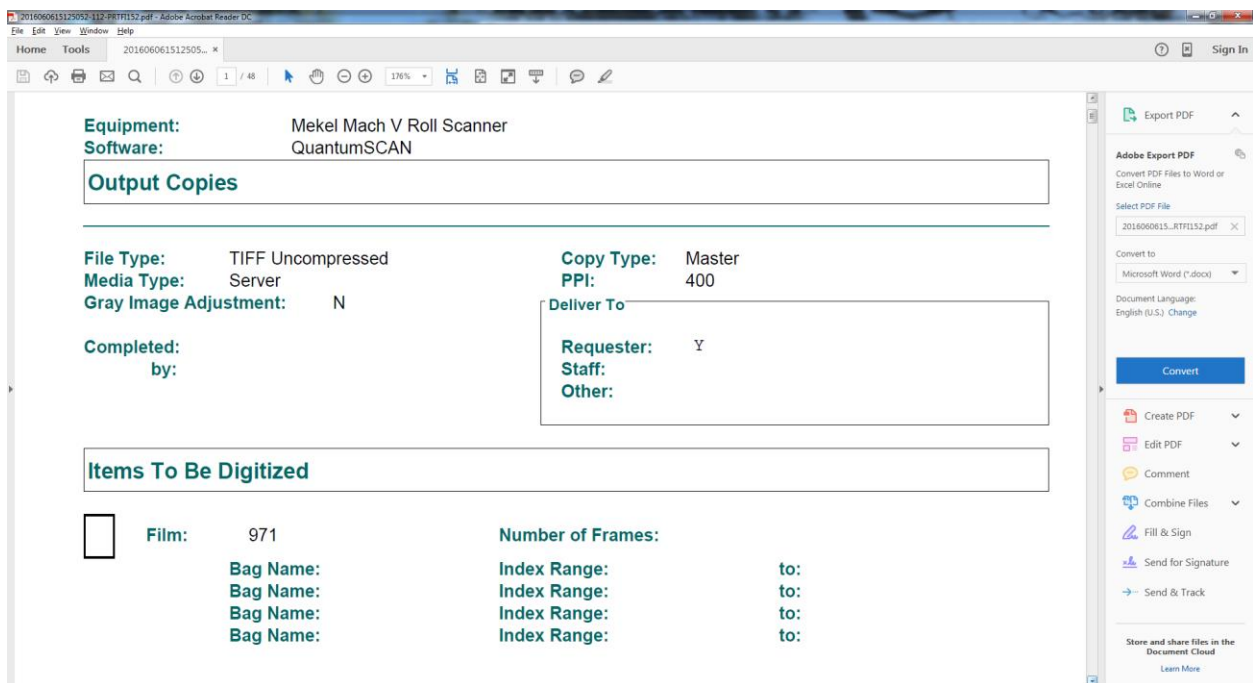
20160606151250​52-112-PRTFI152.pdf - Adobe Acrobat Reader DC
File Edit View Window Help
Home Tools 201606061512505... ×
? Sign In
1 / 48 176%

Equipment: Mekel Mach V Roll Scanner
Software: QuantumSCAN

Output Copies

File Type: TIFF Uncompressed
Media Type: Server
Gray Image Adjustment: N

Copy Type: Master
PPI: 400

Deliver To
Requester: Y
Staff:
Other:

Completed: by:

Items To Be Digitized

Film: 971
Number of Frames:

| Bag Name: | Index Range: | to: |
|---|---|---|
| Bag Name: | Index Range: | to: |
| Bag Name: | Index Range: | to: |
| Bag Name: | Index Range: | to: |

Export PDF
Adobe Export PDF
Convert PDF Files to Word or Excel Online
Select PDF File
20160606015...RTFI152.pdf
Convert to
Microsoft Word (*.docx)
Document Language:
English (U.S.) Change
Convert
Create PDF
Edit PDF
Comment
Combine Files
Fill & Sign
Send for Signature
Send & Track
Store and share files in the Document Cloud
Learn More